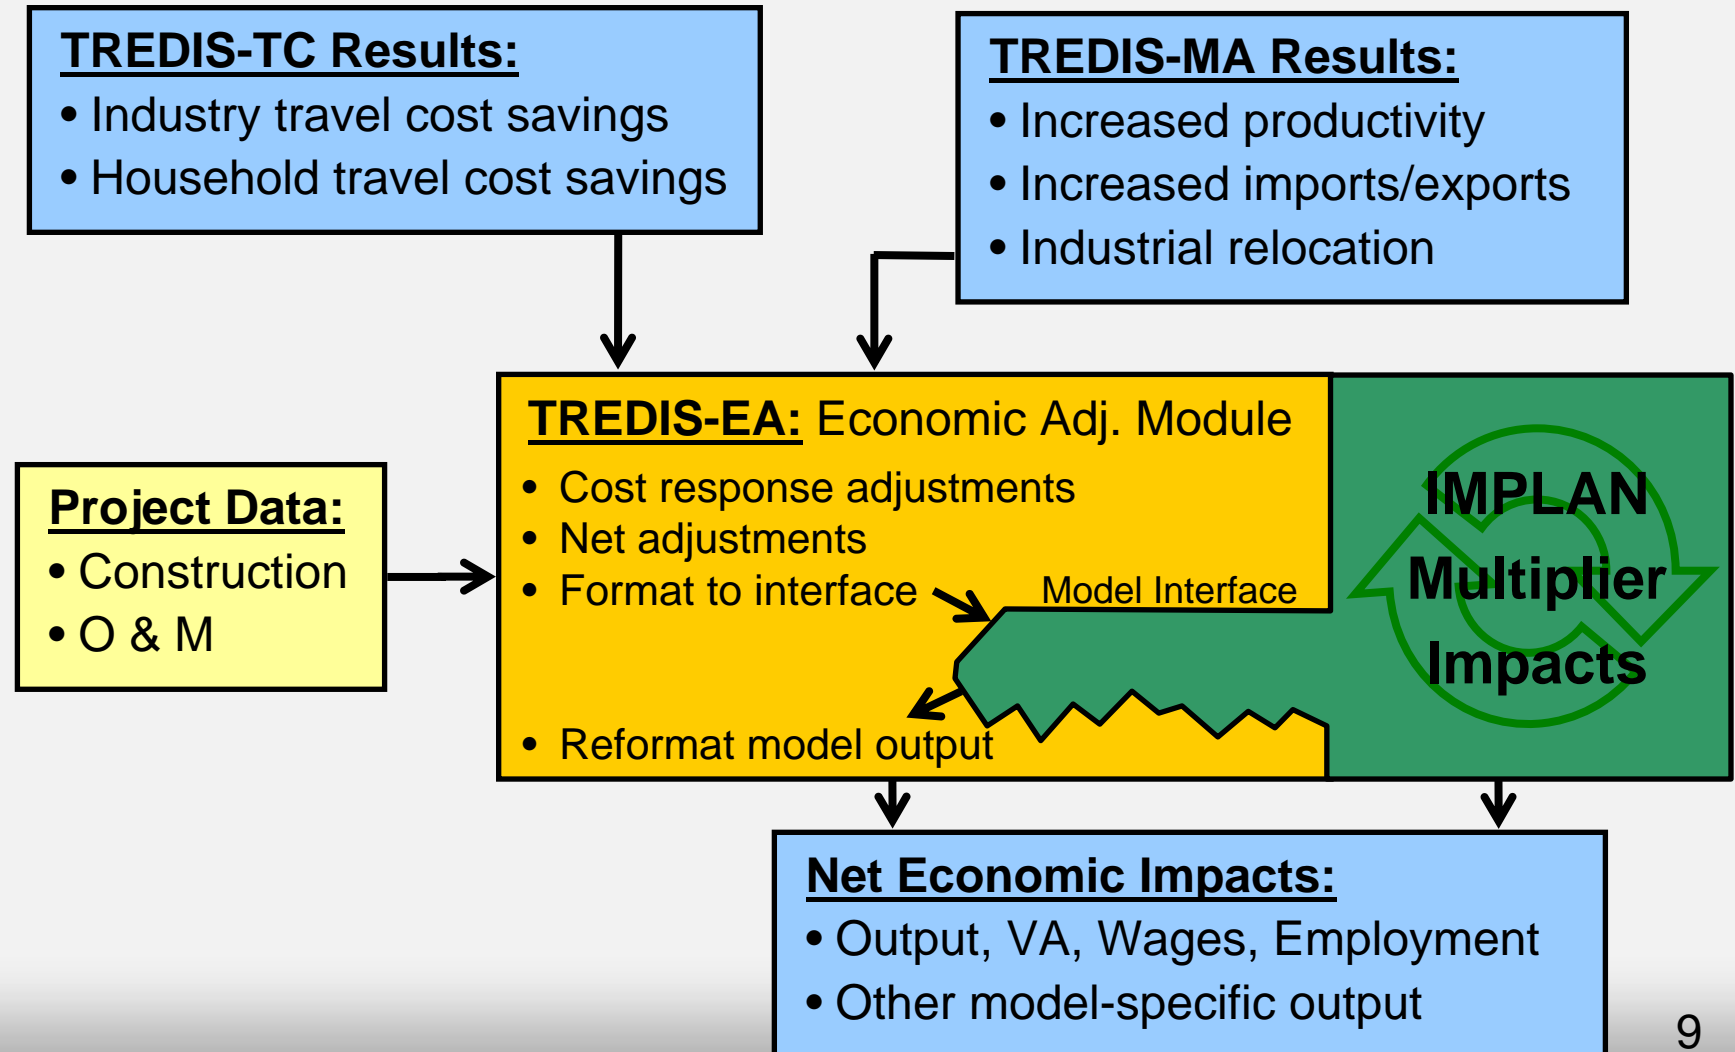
TREDIS-TC Results:
• Industry travel cost savings
• Household travel cost savings

TREDIS-MA Results:
• Increased productivity
• Increased imports/exports
• Industrial relocation

Project Data:
• Construction
• O & M

TREDIS-EA: Economic Adj. Module
• Cost response adjustments
• Net adjustments
• Format to interface
Model Interface
• Reformat model output

IMPLAN Multiplier Impacts

Net Economic Impacts:
• Output, VA, Wages, Employment
• Other model-specific output

9